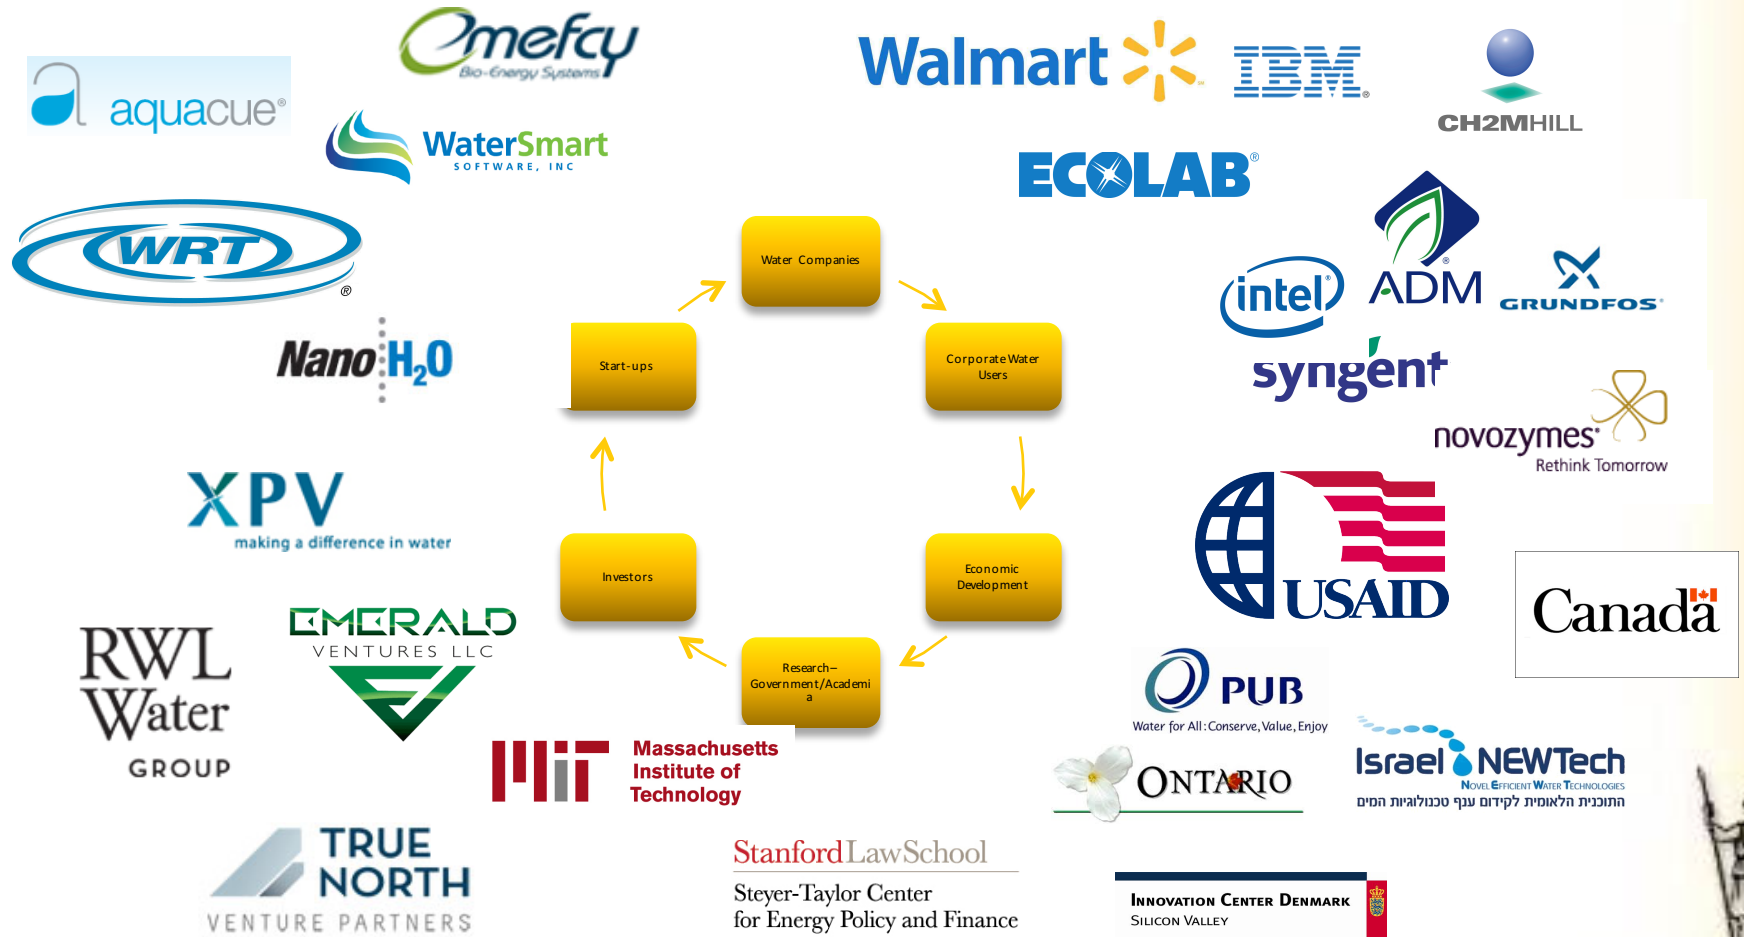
Omefcy
Bio-Energy Systems

aquacue®

WaterSmart
SOFTWARE, INC

Walmart

IBM®

CH2MHILL

ECOLAB®

WRT®

Nano H2O

Water Companies

Start-ups

Corporate Water Users

Investors

Economic Development

Research–Government/Academia

intel®

ADM®

GRUNDFOS®

syngenta

novozymes®
Rethink Tomorrow

XPV
making a difference in water

USAID

Canada

RWL Water GROUP

EMERALD VENTURES LLC

Massachusetts Institute of Technology

PUB
Water for All: Conserve, Value, Enjoy

ONTARIO

Israel NEWTech
Novel Efficient Water Technologies
התוכנית הלאומית לקידום ענף טכנולוגיות המים

TRUE NORTH
VENTURE PARTNERS

StanfordLawSchool
Steyer-Taylor Center for Energy Policy and Finance

Innovation Center Denmark
Silicon Valley